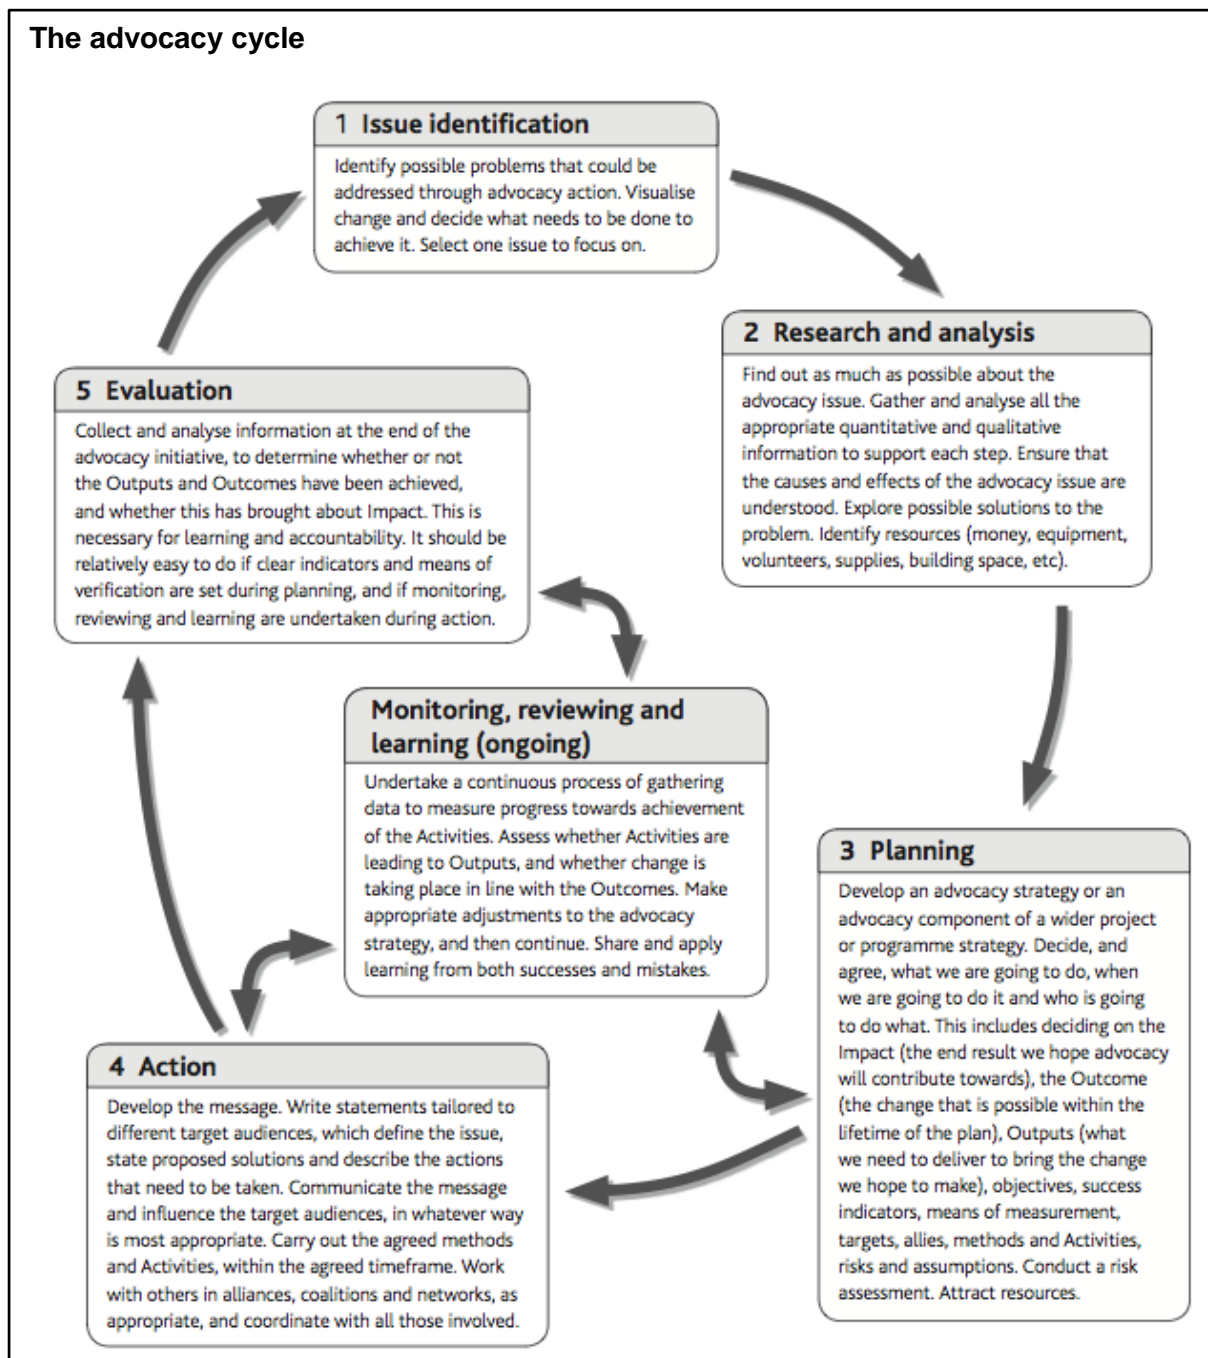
The advocacy cycle

1 Issue identification

Identify possible problems that could be addressed through advocacy action. Visualise change and decide what needs to be done to achieve it. Select one issue to focus on.

2 Research and analysis

Find out as much as possible about the advocacy issue. Gather and analyse all the appropriate quantitative and qualitative information to support each step. Ensure that the causes and effects of the advocacy issue are understood. Explore possible solutions to the problem. Identify resources (money, equipment, volunteers, supplies, building space, etc).

5 Evaluation

Collect and analyse information at the end of the advocacy initiative, to determine whether or not the Outputs and Outcomes have been achieved, and whether this has brought about Impact. This is necessary for learning and accountability. It should be relatively easy to do if clear indicators and means of verification are set during planning, and if monitoring, reviewing and learning are undertaken during action.

Monitoring, reviewing and learning (ongoing)

Undertake a continuous process of gathering data to measure progress towards achievement of the Activities. Assess whether Activities are leading to Outputs, and whether change is taking place in line with the Outcomes. Make appropriate adjustments to the advocacy strategy, and then continue. Share and apply learning from both successes and mistakes.

3 Planning

Develop an advocacy strategy or an advocacy component of a wider project or programme strategy. Decide, and agree, what we are going to do, when we are going to do it and who is going to do what. This includes deciding on the Impact (the end result we hope advocacy will contribute towards), the Outcome (the change that is possible within the lifetime of the plan), Outputs (what we need to deliver to bring the change we hope to make), objectives, success indicators, means of measurement, targets, allies, methods and Activities, risks and assumptions. Conduct a risk assessment. Attract resources.

4 Action

Develop the message. Write statements tailored to different target audiences, which define the issue, state proposed solutions and describe the actions that need to be taken. Communicate the message and influence the target audiences, in whatever way is most appropriate. Carry out the agreed methods and Activities, within the agreed timeframe. Work with others in alliances, coalitions and networks, as appropriate, and coordinate with all those involved.